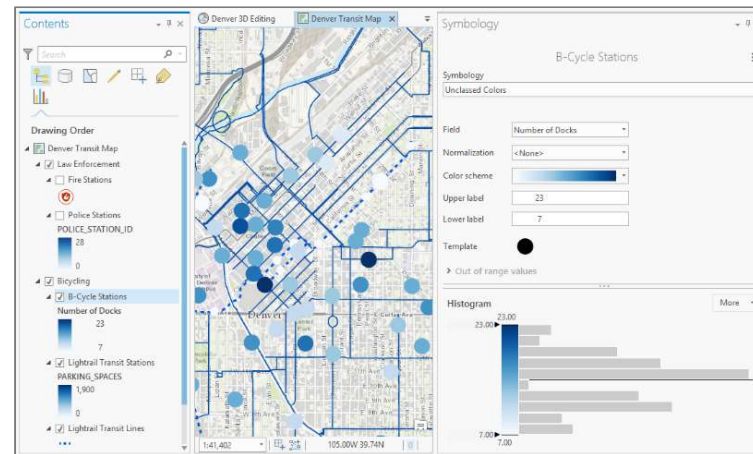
Contents

Search

Drawing Order

Denver Transit Map
Law Enforcement
Fire Stations
Police Stations
POLICE_STATION_ID
28
0
Bicycling
B-Cycle Stations
Number of Docks
23
7
Lightrail Transit Stations
PARKING_SPACES
1,900
0
Lightrail Transit Lines

Denver 3D Editing
Denver Transit Map

Denver

1:41,402
105.00W 39.74N

Symbology

B-Cycle Stations

Symbology
Unclassed Colors

Field	Number of Docks
Normalization	<None>
Color scheme
Upper label	23
Lower label	7
Template

Out of range values

Histogram
More
23.00
23.00
7.00
7.00